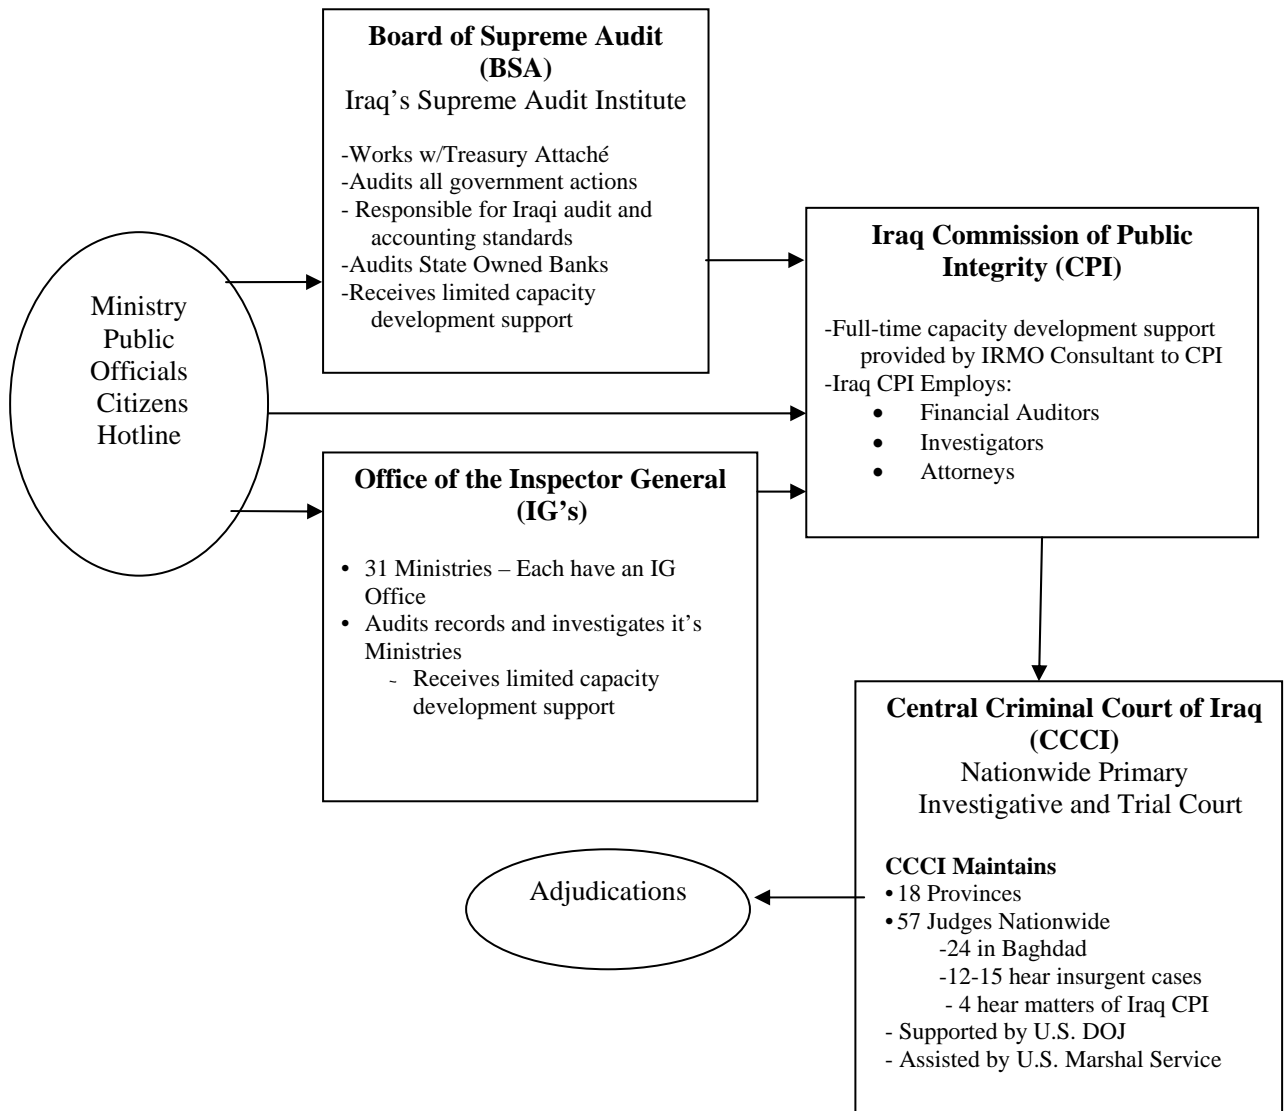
Board of Supreme Audit (BSA)
Iraq's Supreme Audit Institute

-Works w/Treasury Attaché
-Audits all government actions
- Responsible for Iraqi audit and accounting standards
-Audits State Owned Banks
-Receives limited capacity development support

Ministry
Public
Officials
Citizens
Hotline

Iraq Commission of Public Integrity (CPI)

-Full-time capacity development support provided by IRMO Consultant to CPI
-Iraq CPI Employs:
• Financial Auditors
• Investigators
• Attorneys

Office of the Inspector General (IG's)

• 31 Ministries – Each have an IG Office
• Audits records and investigates it's Ministries
- Receives limited capacity development support

Central Criminal Court of Iraq (CCCI)
Nationwide Primary Investigative and Trial Court

CCCI Maintains
• 18 Provinces
• 57 Judges Nationwide
-24 in Baghdad
-12-15 hear insurgent cases
- 4 hear matters of Iraq CPI
- Supported by U.S. DOJ
- Assisted by U.S. Marshal Service

Adjudications